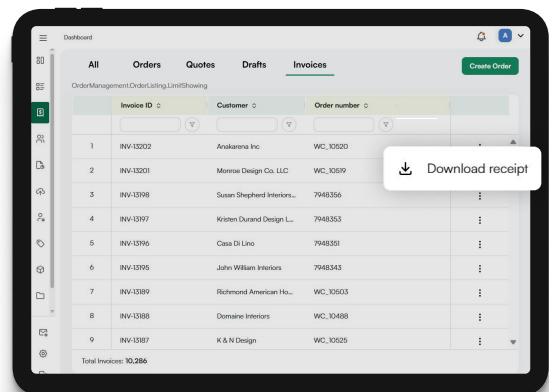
Dashboard

A

All Orders Quotes Drafts Invoices

Create Order

OrderManagement.OrderListing.LimitShowing

| | Invoice ID | Customer | Order number | |
|---|---|---|---|---|
| 1 | INV-13202 | Anakarena Inc | WC_10520 | |
| 2 | INV-13201 | Monroe Design Co. LLC | WC_10519 | |
| 3 | INV-13198 | Susan Shepherd Interiors... | 7948356 | |
| 4 | INV-13197 | Kristen Durand Design L... | 7948353 | |
| 5 | INV-13196 | Casa Di Lino | 7948351 | |
| 6 | INV-13195 | John William Interiors | 7948343 | |
| 7 | INV-13189 | Richmond American Ho... | WC_10503 | |
| 8 | INV-13188 | Domaine Interiors | WC_10488 | |
| 9 | INV-13187 | K & N Design | WC_10525 | |

Download receipt

Total Invoices: 10,286